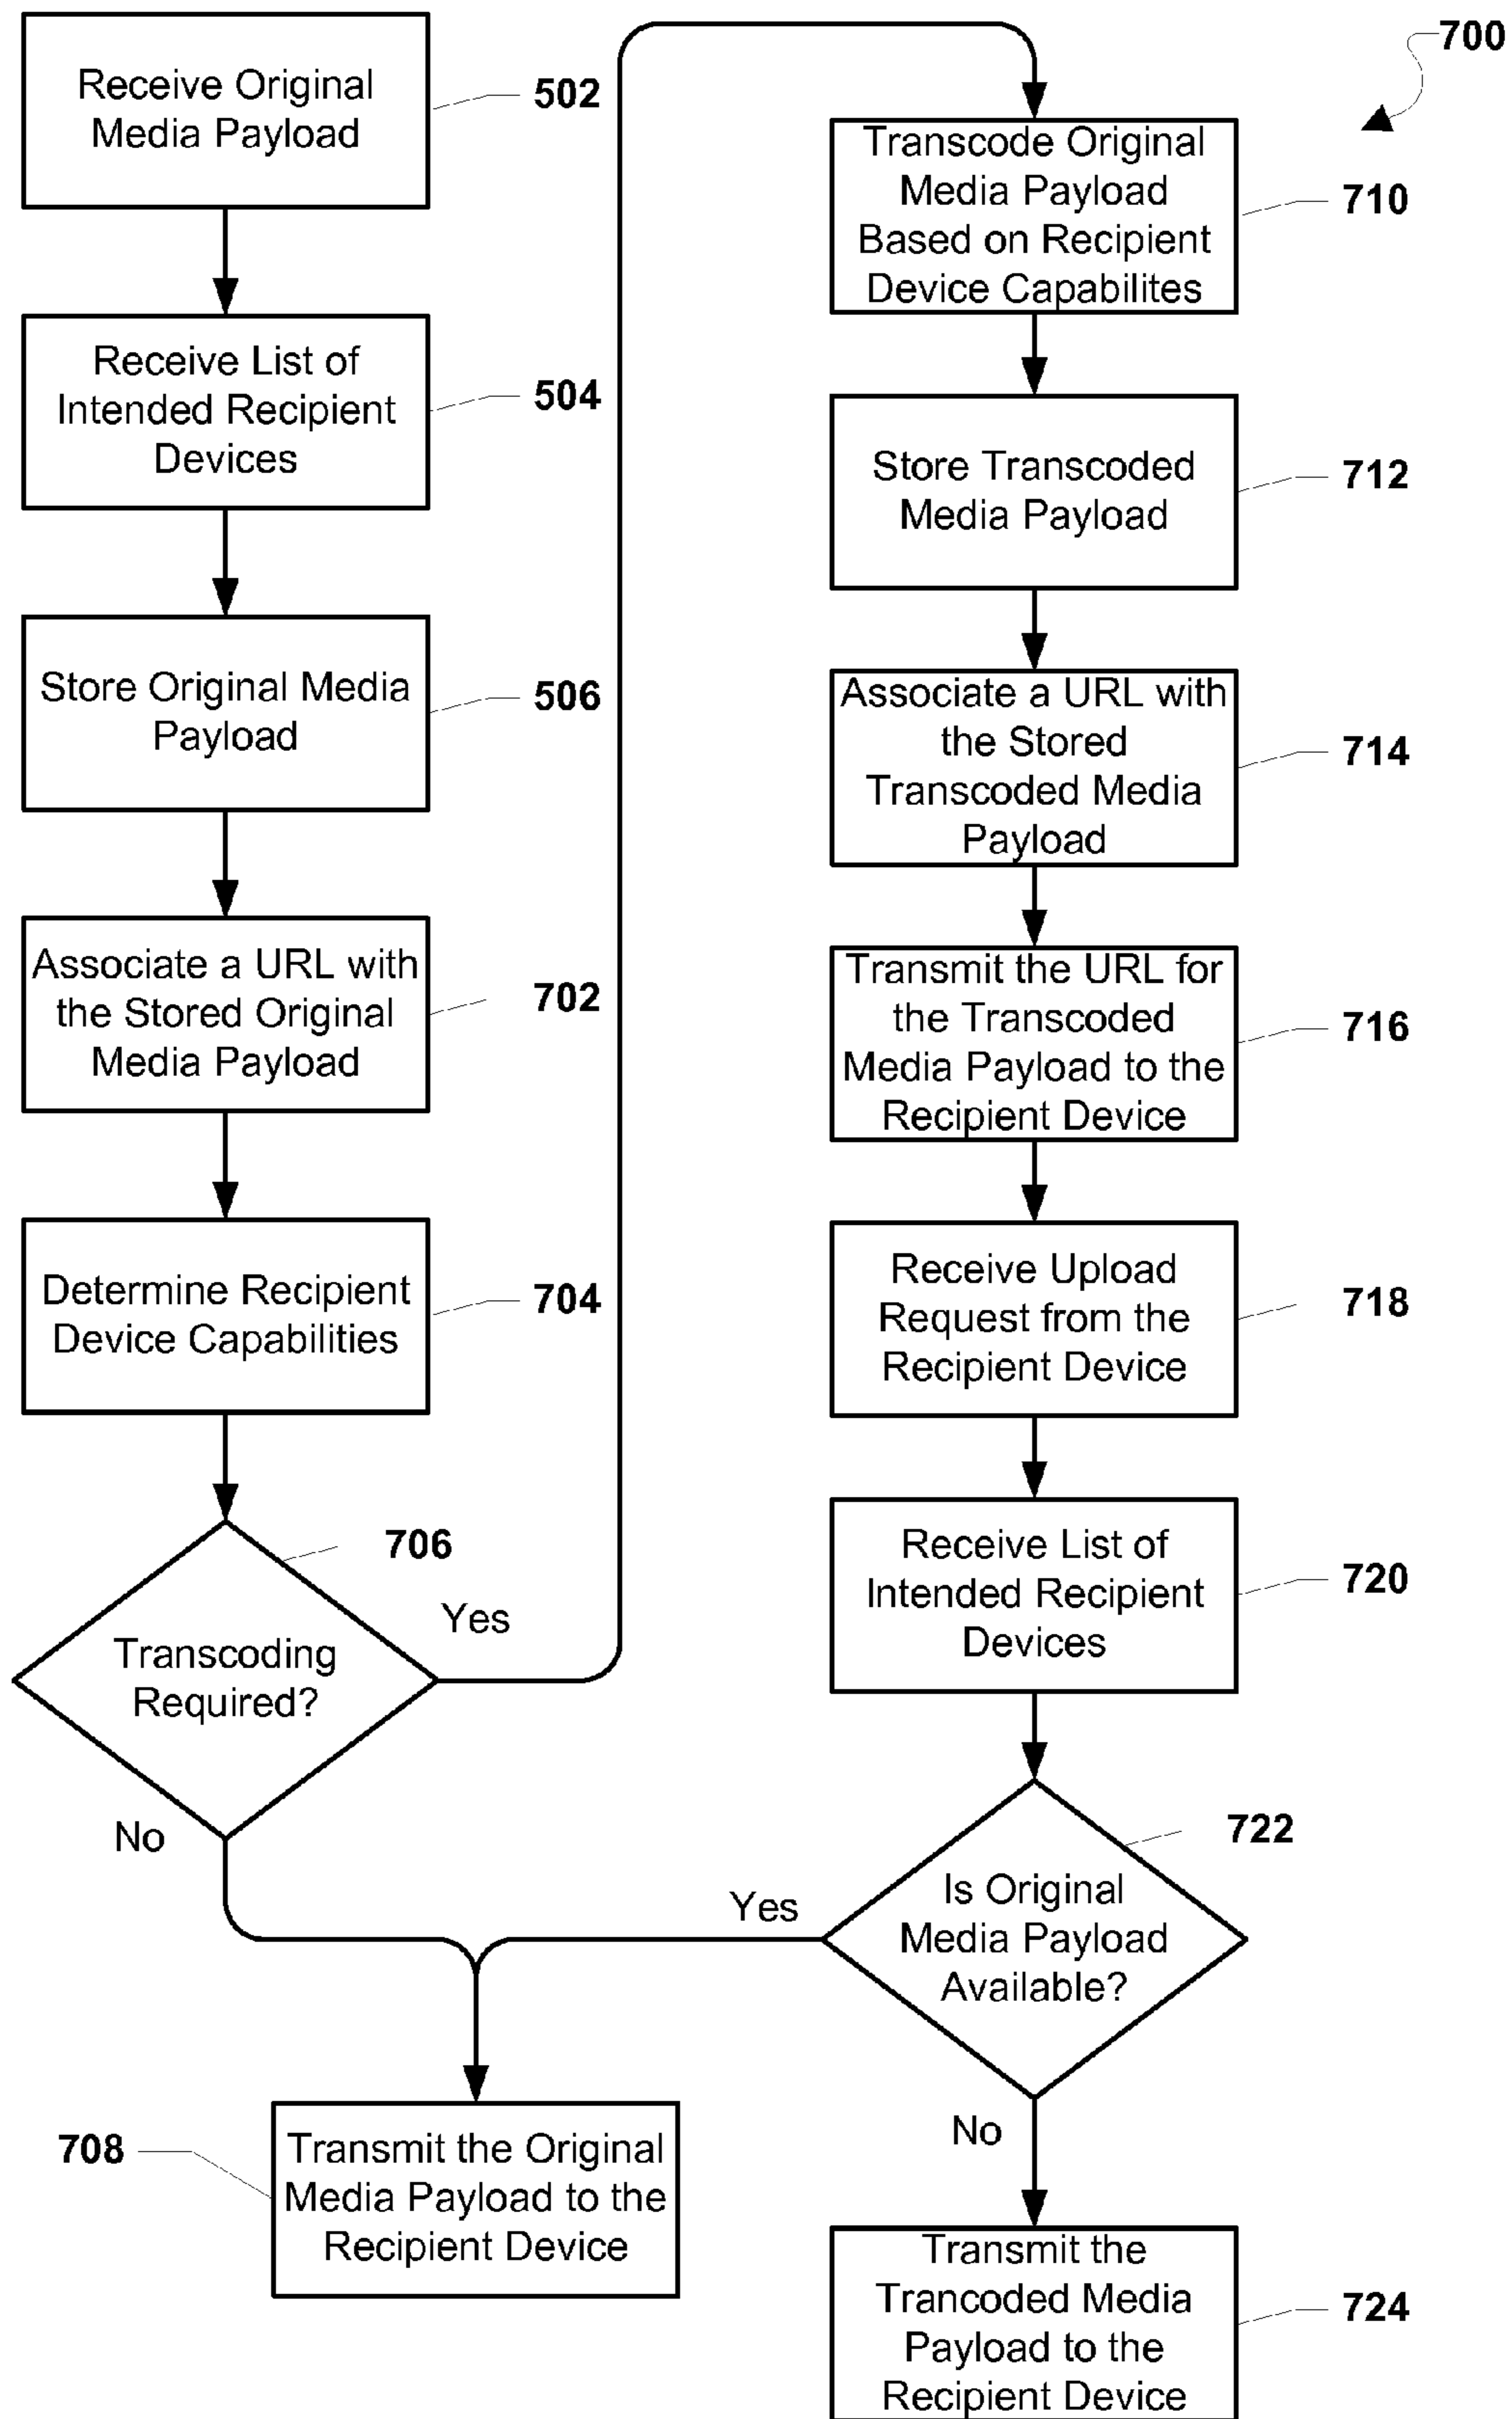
700

Receive Original Media Payload
502

Receive List of Intended Recipient Devices
504

Store Original Media Payload
506

Associate a URL with the Stored Original Media Payload
702

Determine Recipient Device Capabilities
704

Transcoding Required?
706

Yes

No

Transcode Original Media Payload Based on Recipient Device Capabilites
710

Store Transcoded Media Payload
712

Associate a URL with the Stored Transcoded Media Payload
714

Transmit the URL for the Transcoded Media Payload to the Recipient Device
716

Receive Upload Request from the Recipient Device
718

Receive List of Intended Recipient Devices
720

Is Original Media Payload Available?
722

Yes

No

708
Transmit the Original Media Payload to the Recipient Device

Transmit the Trancoded Media Payload to the Recipient Device
724